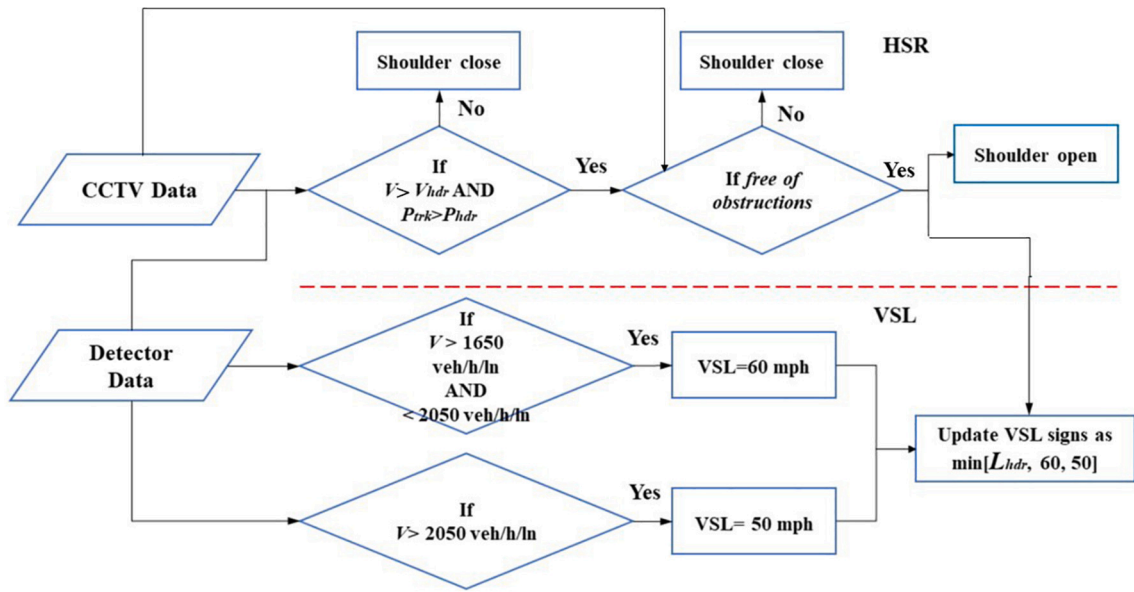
Shoulder close

Shoulder close

HSR

No

No

CCTV Data

If $V > V_{hdr}$ AND $P_{trk} > P_{hdr}$

Yes

If *free of obstructions*

Yes

Shoulder open

VSL

Detector Data

If $V > 1650$ veh/h/ln AND $< 2050$ veh/h/ln

Yes

VSL=60 mph

Update VSL signs as min[$L_{hdr}$, 60, 50]

If $V > 2050$ veh/h/ln

Yes

VSL= 50 mph